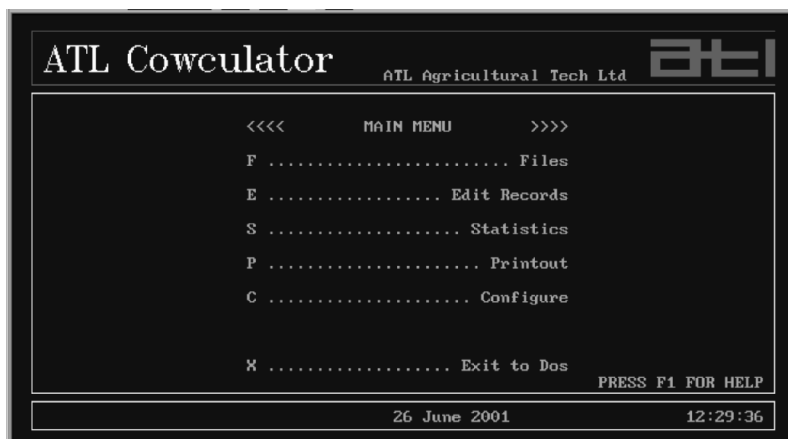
ATL Cowculator ATL Agricultural Tech Ltd atl

<<<< MAIN MENU >>>>

F ......................... Files

E .................. Edit Records

S .................... Statistics

P ...................... Printout

C ..................... Configure

X .................. Exit to Dos

PRESS F1 FOR HELP

26 June 2001 12:29:36